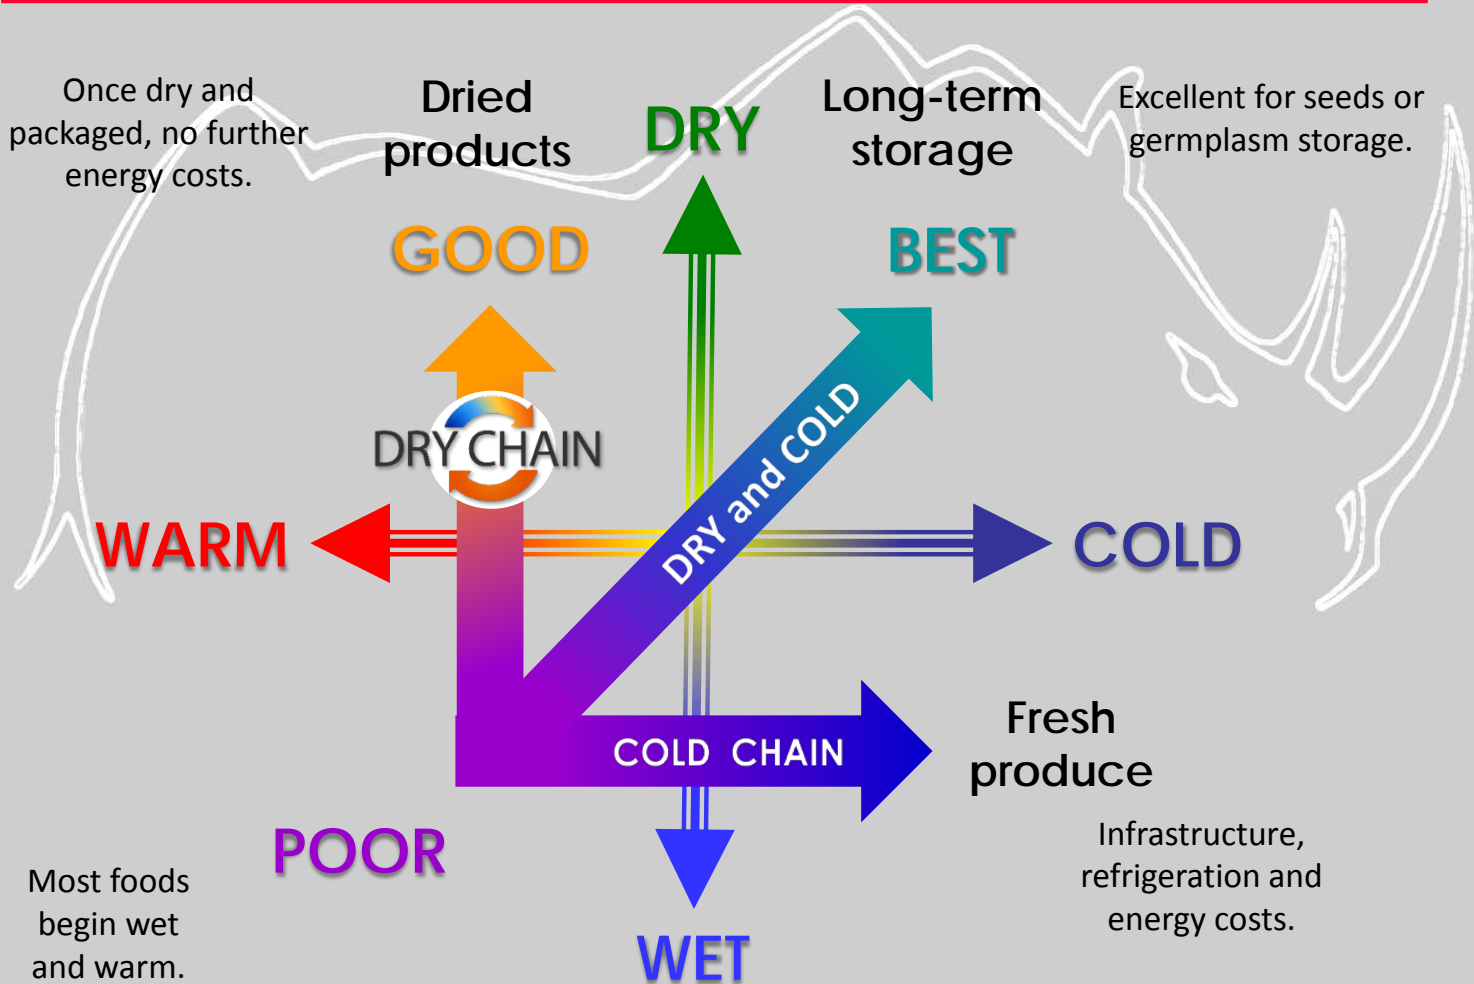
Once dry and packaged, no further energy costs.

Dried products

DRY

Long-term storage

Excellent for seeds or germplasm storage.

GOOD

BEST

DRY CHAIN

DRY and COLD

WARM

COLD

COLD CHAIN

Fresh produce

POOR

Most foods begin wet and warm.

WET

Infrastructure, refrigeration and energy costs.